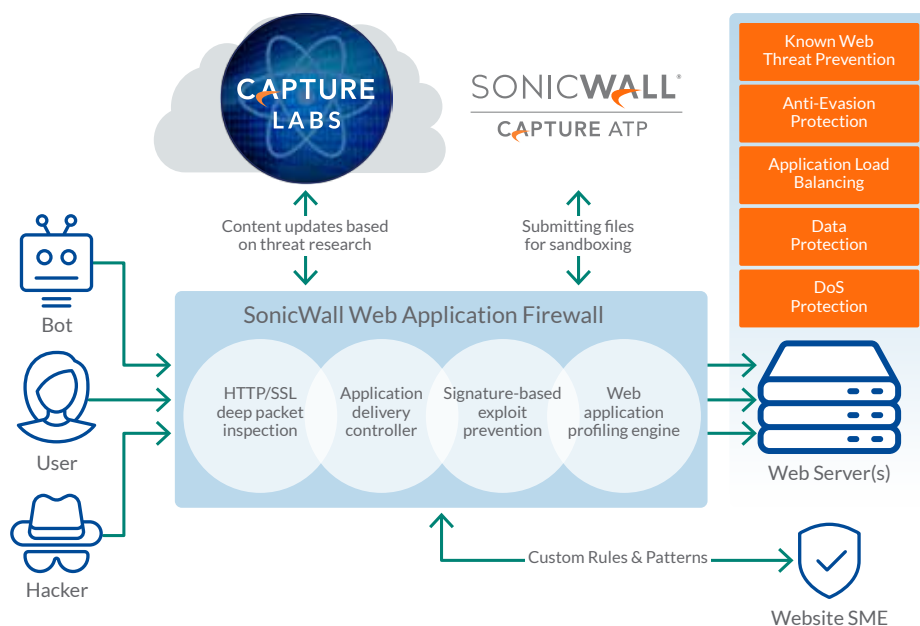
CAPTURE LABS

SONICWALL

CAPTURE ATP

Known Web Threat Prevention

Anti-Evasion Protection

Application Load Balancing

Data Protection

DoS Protection

Content updates based on threat research

Submitting files for sandboxing

Bot

User

Hacker

SonicWall Web Application Firewall

HTTP/SSL deep packet inspection

Application delivery controller

Signature-based exploit prevention

Web application profiling engine

Web Server(s)

Custom Rules & Patterns

Website SME